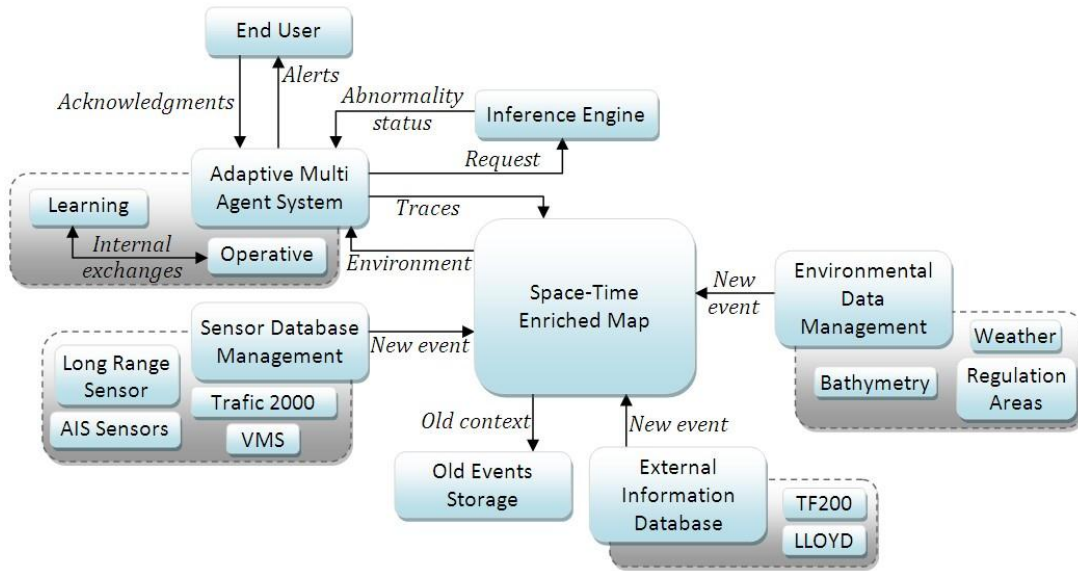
End User

Alerts

Acknowledgments

Abnormality status

Inference Engine

Request

Adaptive Multi Agent System

Learning

Internal exchanges

Operative

Traces

Environment

Space-Time Enriched Map

New event

Environmental Data Management

Weather

Bathymetry

Regulation Areas

Sensor Database Management

New event

Long Range Sensor

Trafic 2000

AIS Sensors

VMS

Old context

Old Events Storage

New event

External Information Database

TF200

LLOYD